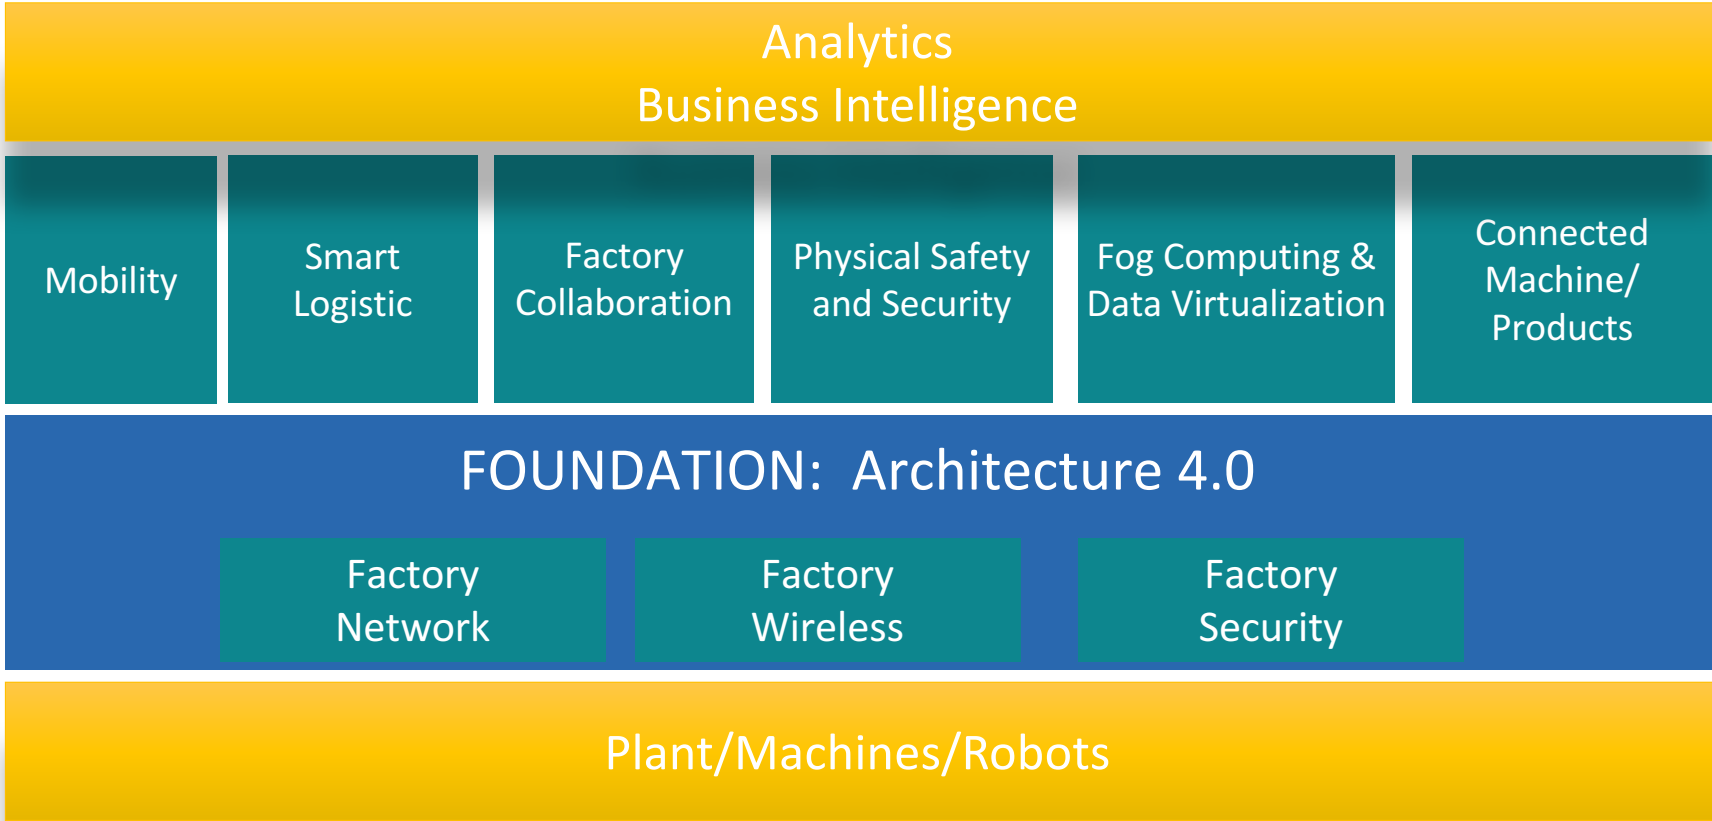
Analytics
Business Intelligence

Mobility

Smart Logistic

Factory Collaboration

Physical Safety and Security

Fog Computing & Data Virtualization

Connected Machine/ Products

FOUNDATION: Architecture 4.0

Factory Network

Factory Wireless

Factory Security

Plant/Machines/Robots